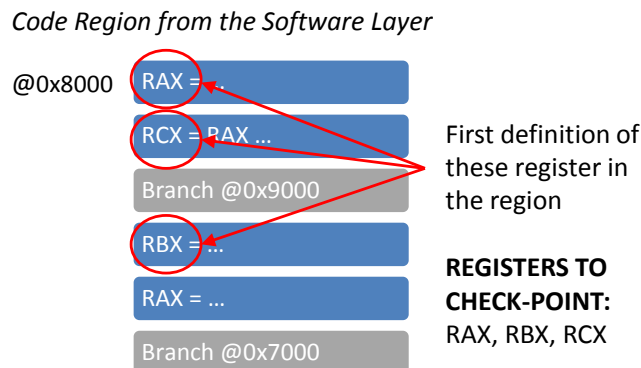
*Code Region from the Software Layer*

@0x8000

RAX = …

RCX = RAX …

Branch @0x9000

RBX = …

RAX = …

Branch @0x7000

First definition of these register in the region

**REGISTERS TO CHECK-POINT:**
RAX, RBX, RCX